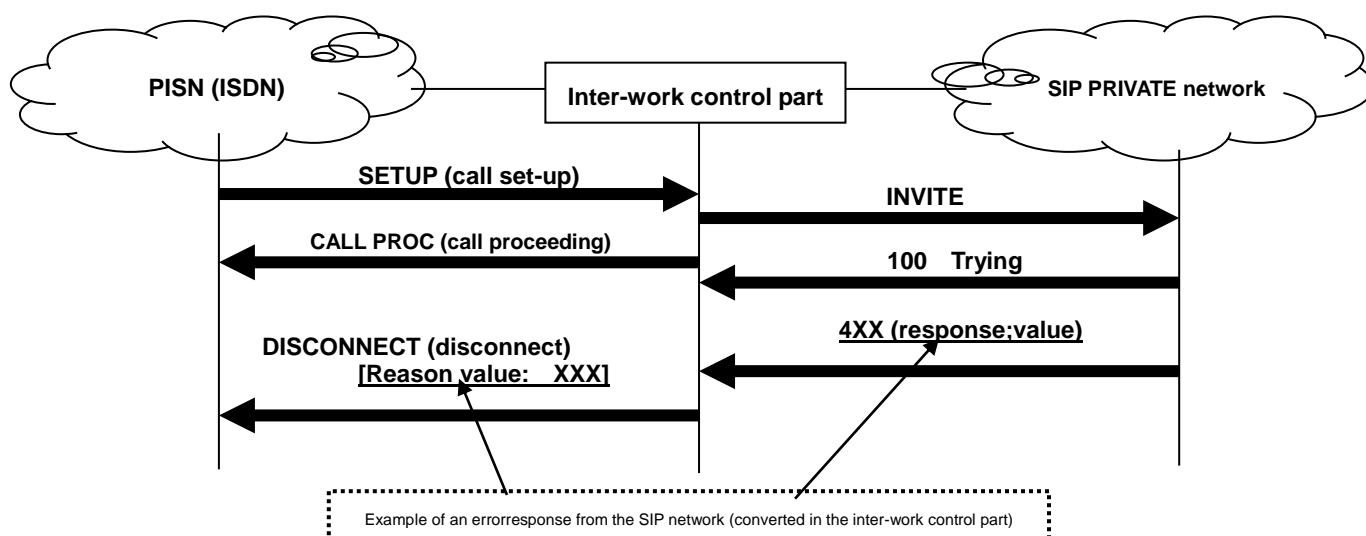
PISN (ISDN)

Inter-work control part

SIP PRIVATE network

SETUP (call set-up)

INVITE

CALL PROC (call proceeding)

100 Trying

DISCONNECT (disconnect)
[Reason value: XXX]

4XX (response;value)

Example of an errorresponse from the SIP network (converted in the inter-work control part)